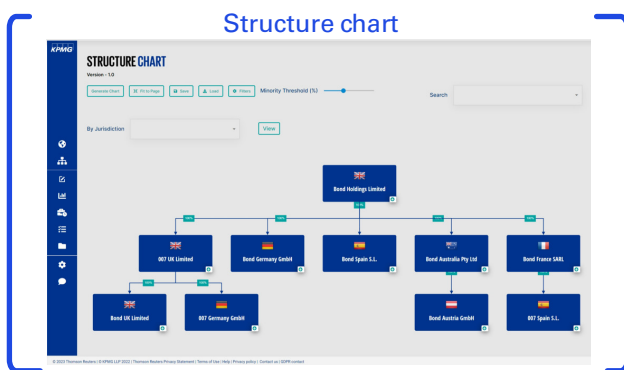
Structure chart

KPMG

STRUCTURE CHART

Version - 1.0

Generate Chart | Fit to Page | Save | Load | Filters | Minority Threshold (%)

Search

By Jurisdiction

View

Bond Holdings Limited

100%

007 UK Limited

Bond Germany GmbH

Bond Spain S.L.

Bond Australia Pty Ltd

Bond France SARL

Bond UK Limited

007 Germany GmbH

Bond Austria GmbH

007 Spain S.L.

© 2023 Thomson Reuters | © KPMG LLP 2022 | Thomson Reuters Privacy Statement | Terms of Use | Help | Privacy policy | Contact us | GDPR contact